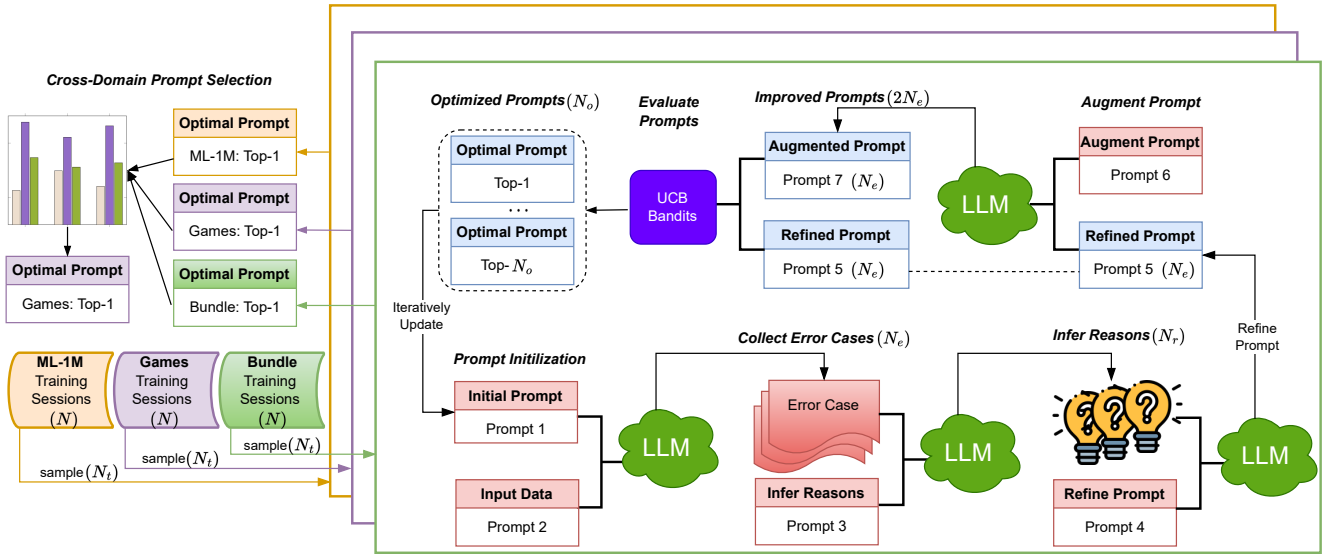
Cross-Domain Prompt Selection

Optimal Prompt
ML-1M: Top-1

Optimal Prompt
Games: Top-1

Optimal Prompt
Bundle: Top-1

Optimal Prompt
Games: Top-1

ML-1M Training Sessions $(N)$

Games Training Sessions $(N)$

Bundle Training Sessions $(N)$

sample$(N_t)$

sample$(N_t)$

sample$(N_t)$

Optimized Prompts$(N_o)$

Optimal Prompt
Top-1
...
Optimal Prompt
Top- $N_o$

Evaluate Prompts

UCB Bandits

Improved Prompts$(2N_e)$

Augmented Prompt
Prompt 7 $(N_e)$

Refined Prompt
Prompt 5 $(N_e)$

LLM

Augment Prompt

Augment Prompt
Prompt 6

Refined Prompt
Prompt 5 $(N_e)$

Iteratively Update

Prompt Initilization

Initial Prompt
Prompt 1

Input Data
Prompt 2

LLM

Collect Error Cases$(N_e)$

Error Case

Infer Reasons
Prompt 3

LLM

Infer Reasons$(N_r)$

Refine Prompt
Prompt 4

LLM

Refine Prompt